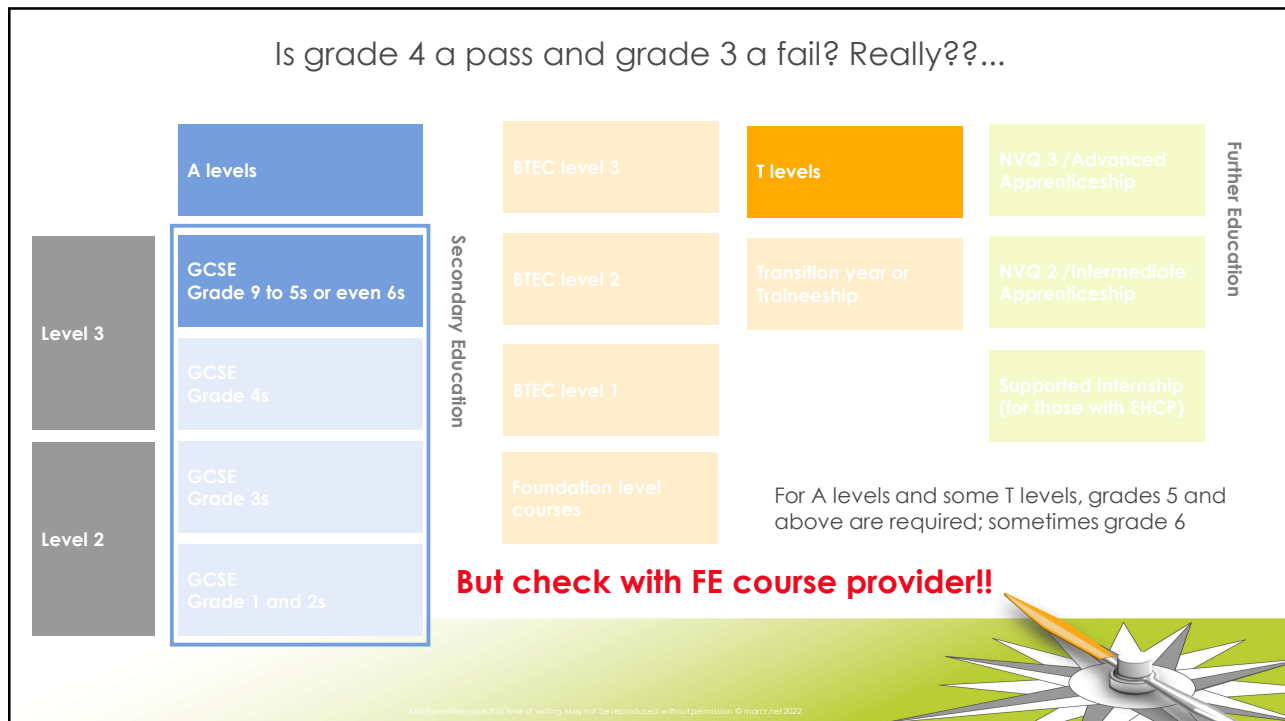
Is grade 4 a pass and grade 3 a fail? Really??...

A levels

GCSE
Grade 9 to 5s or even 6s

GCSE
Grade 4s

GCSE
Grade 3s

GCSE
Grade 1 and 2s

Secondary Education

Level 3

Level 2

BTEC level 3

BTEC level 2

BTEC level 1

Foundation level courses

T levels

Transition year or Traineeship

NVQ 3 /Advanced Apprenticeship

NVQ 2 /Intermediate Apprenticeship

Supported internship (for those with EHCP)

Further Education

For A levels and some T levels, grades 5 and above are required; sometimes grade 6

But check with FE course provider!!

All information correct at time of writing. May not be reproduced without permission © marcr.net 2022